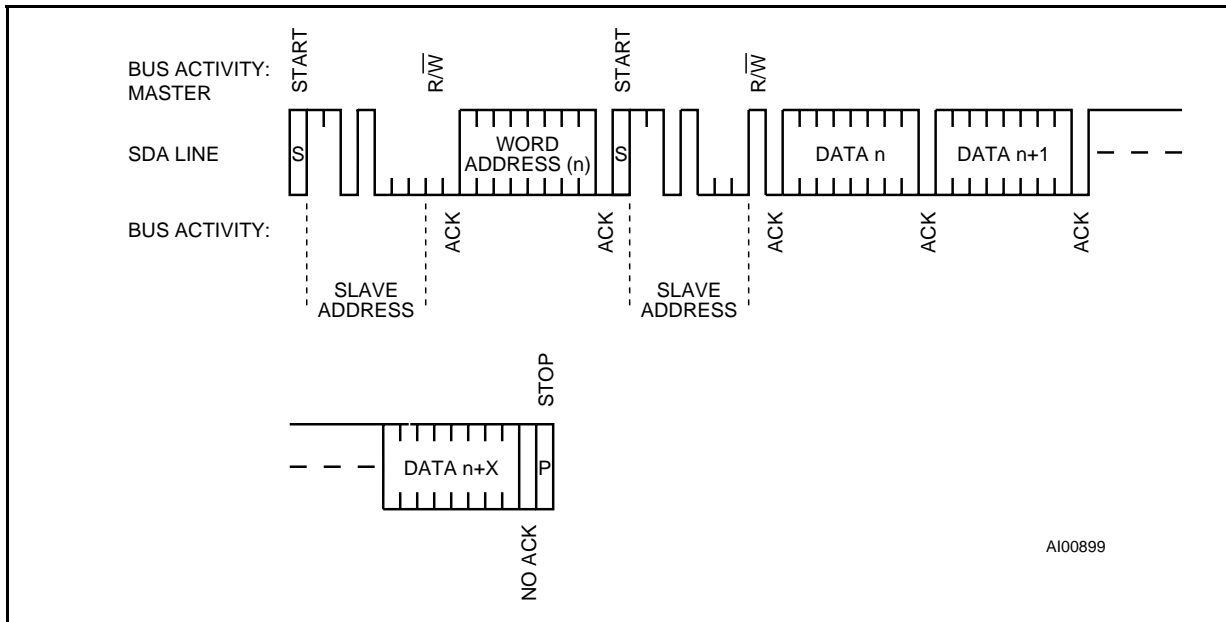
BUS ACTIVITY: MASTER

START

$R/\overline{W}$

START

$R/\overline{W}$

SDA LINE

S

WORD ADDRESS (n)

S

DATA n

DATA n+1

BUS ACTIVITY:

ACK

ACK

ACK

ACK

ACK

SLAVE ADDRESS

SLAVE ADDRESS

STOP

DATA n+X

P

NO ACK

AI00899